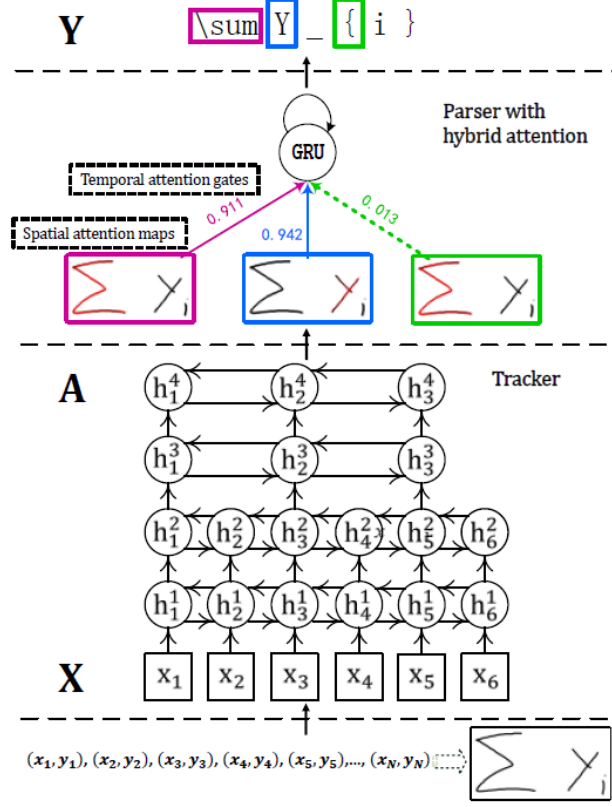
Y \sum Y _ { i }

Parser with hybrid attention

GRU

Temporal attention gates

Spatial attention maps

0.911

0.942

0.013

$\sum y_i$ $\sum y_i$ $\sum y_i$

A

Tracker

$h_1^4$ $h_2^4$ $h_3^4$

$h_1^3$ $h_2^3$ $h_3^3$

$h_1^2$ $h_2^2$ $h_3^2$ $h_4^2$ $h_5^2$ $h_6^2$

$h_1^1$ $h_2^1$ $h_3^1$ $h_4^1$ $h_5^1$ $h_6^1$

X

$x_1$ $x_2$ $x_3$ $x_4$ $x_5$ $x_6$

$(x_1, y_1), (x_2, y_2), (x_3, y_3), (x_4, y_4), (x_5, y_5), ..., (x_N, y_N)$

$\sum y_i$